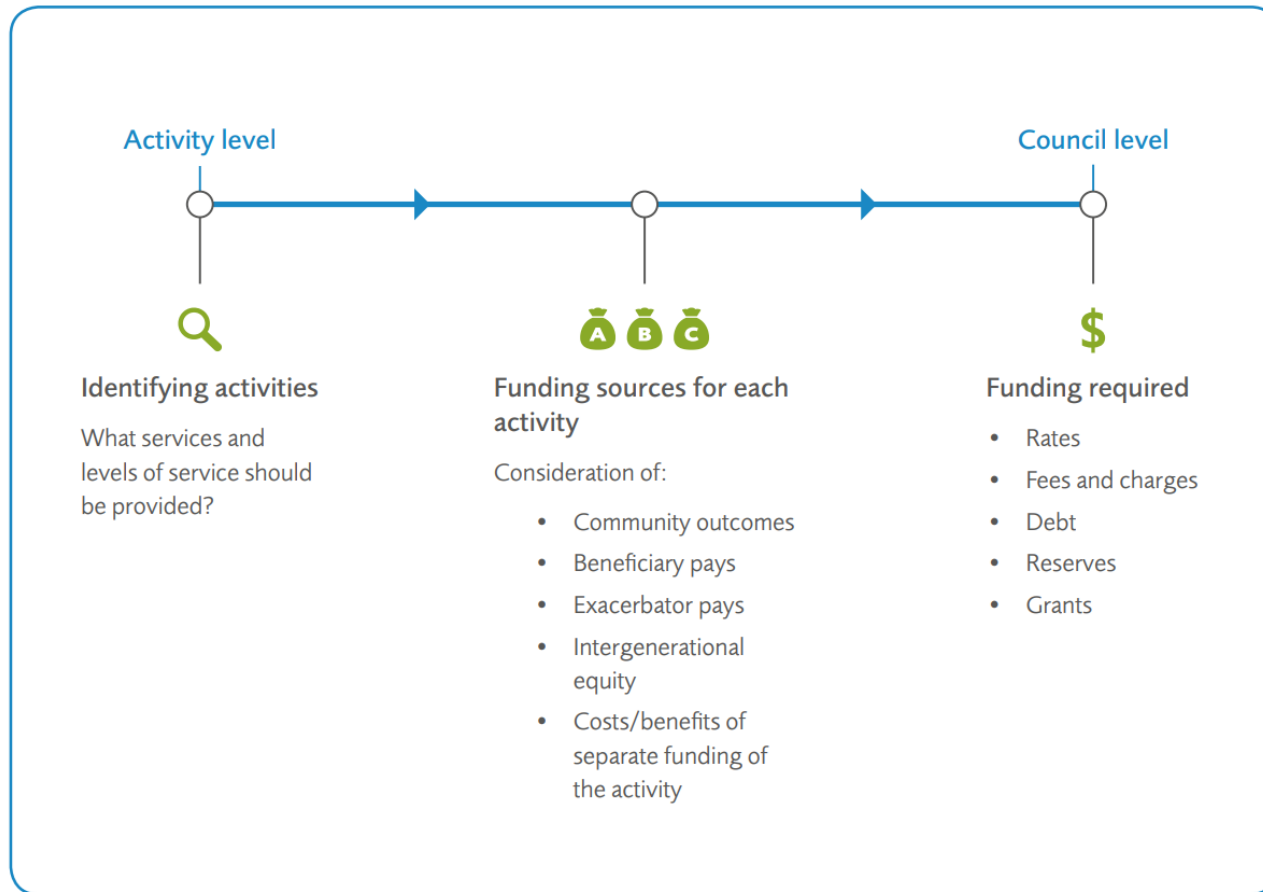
Activity level

Council level

A B C

$

Identifying activities

What services and levels of service should be provided?

Funding sources for each activity

Consideration of:

- Community outcomes
- Beneficiary pays
- Exacerbator pays
- Intergenerational equity
- Costs/benefits of separate funding of the activity

Funding required

- Rates
- Fees and charges
- Debt
- Reserves
- Grants